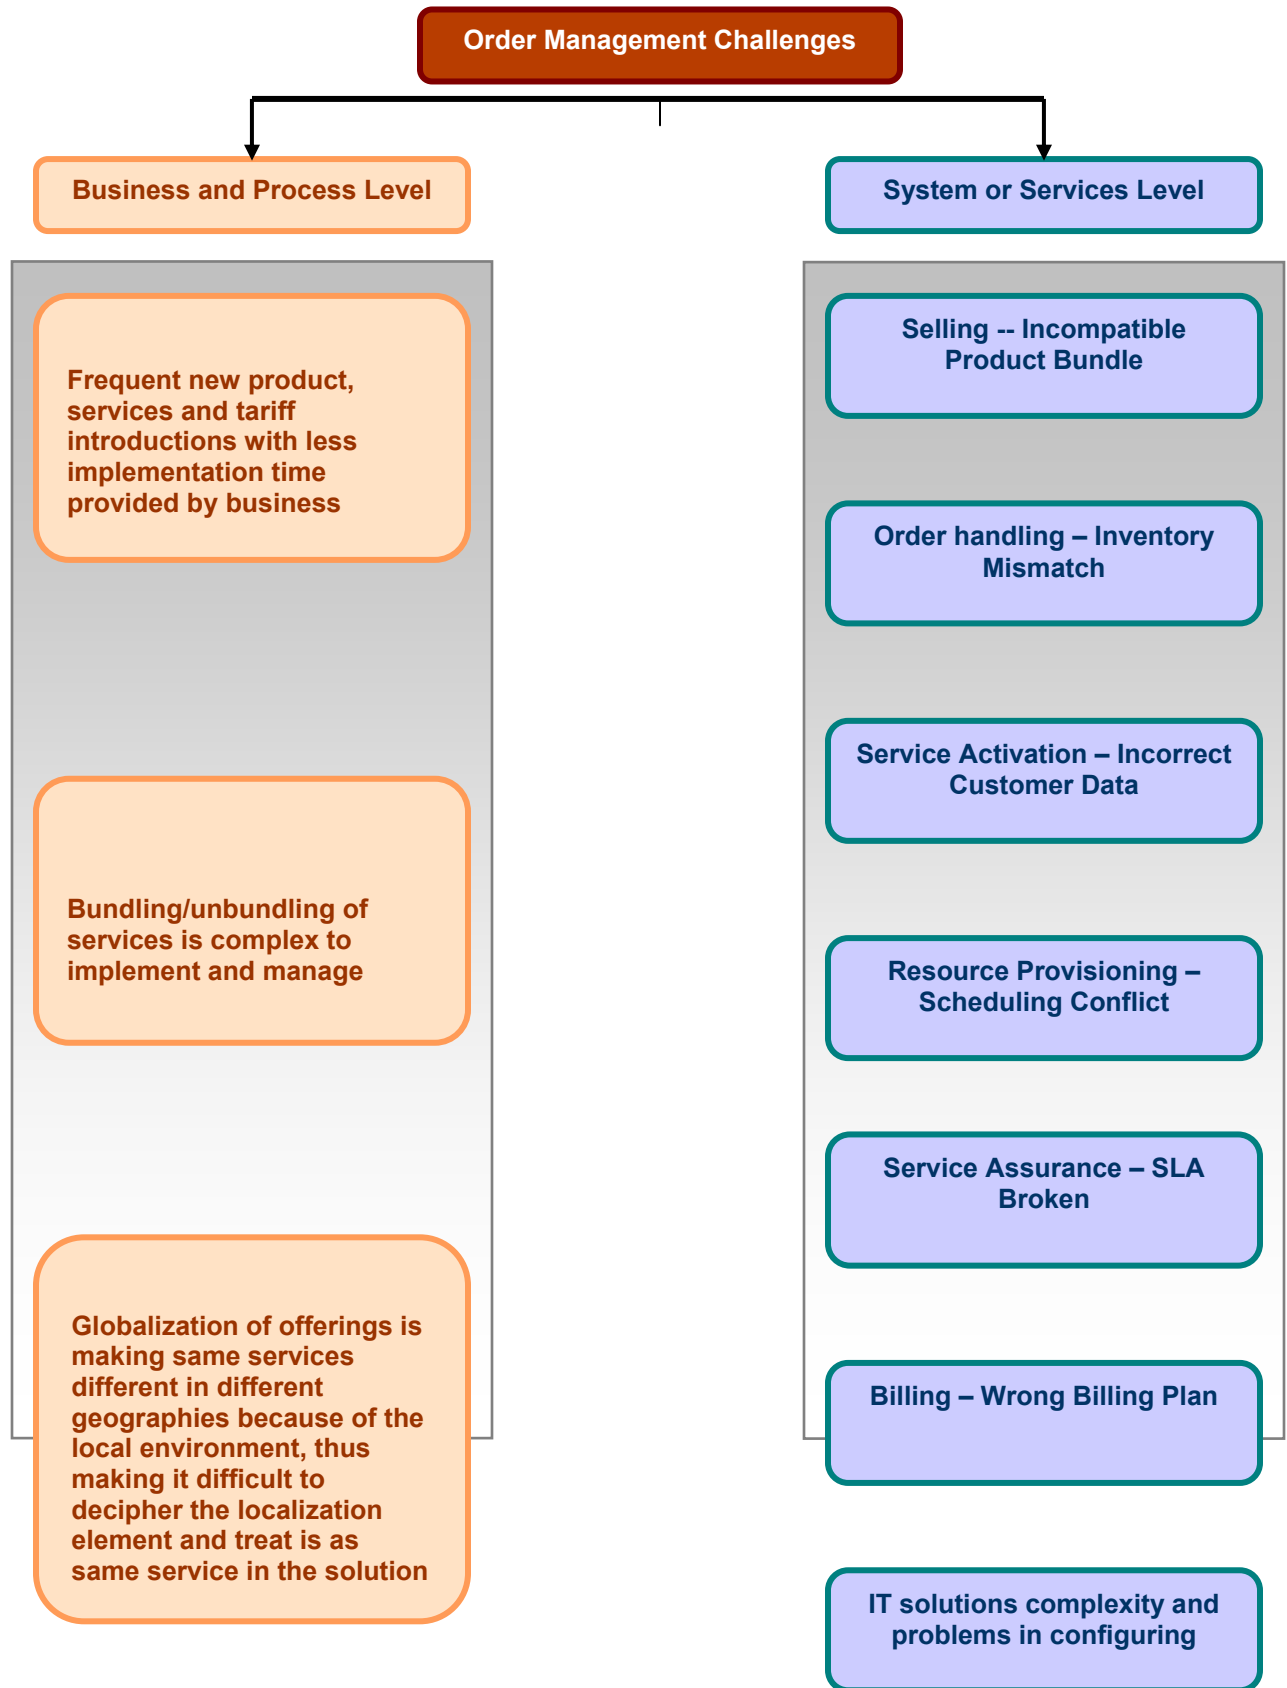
Order Management Challenges

Business and Process Level

Frequent new product, services and tariff introductions with less implementation time provided by business

Bundling/unbundling of services is complex to implement and manage

Globalization of offerings is making same services different in different geographies because of the local environment, thus making it difficult to decipher the localization element and treat is as same service in the solution

System or Services Level

Selling -- Incompatible Product Bundle

Order handling – Inventory Mismatch

Service Activation – Incorrect Customer Data

Resource Provisioning – Scheduling Conflict

Service Assurance – SLA Broken

Billing – Wrong Billing Plan

IT solutions complexity and problems in configuring